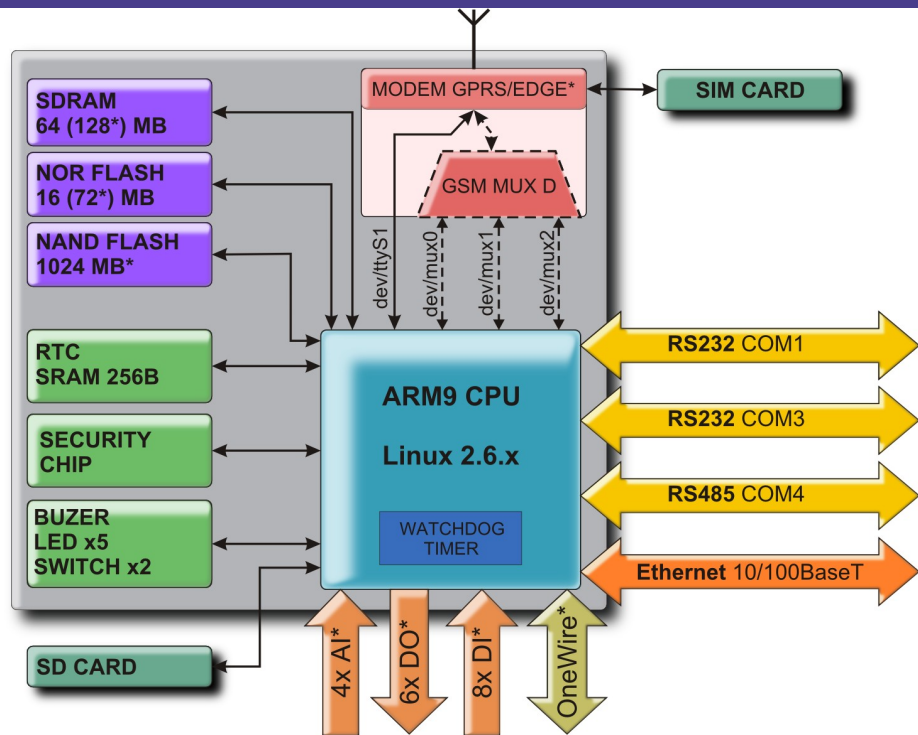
SDRAM
64 (128*) MB

NOR FLASH
16 (72*) MB

NAND FLASH
1024 MB*

RTC
SRAM 256B

SECURITY
CHIP

BUZER
LED x5
SWITCH x2

SD CARD

MODEM GPRS/EDGE*

SIM CARD

GSM MUX D

dev/ttyS1

dev/mux0

dev/mux1

dev/mux2

ARM9 CPU

Linux 2.6.x

WATCHDOG
TIMER

RS232 COM1

RS232 COM3

RS485 COM4

Ethernet 10/100BaseT

4x AI*

6x DO*

8x DI*

OneWire*